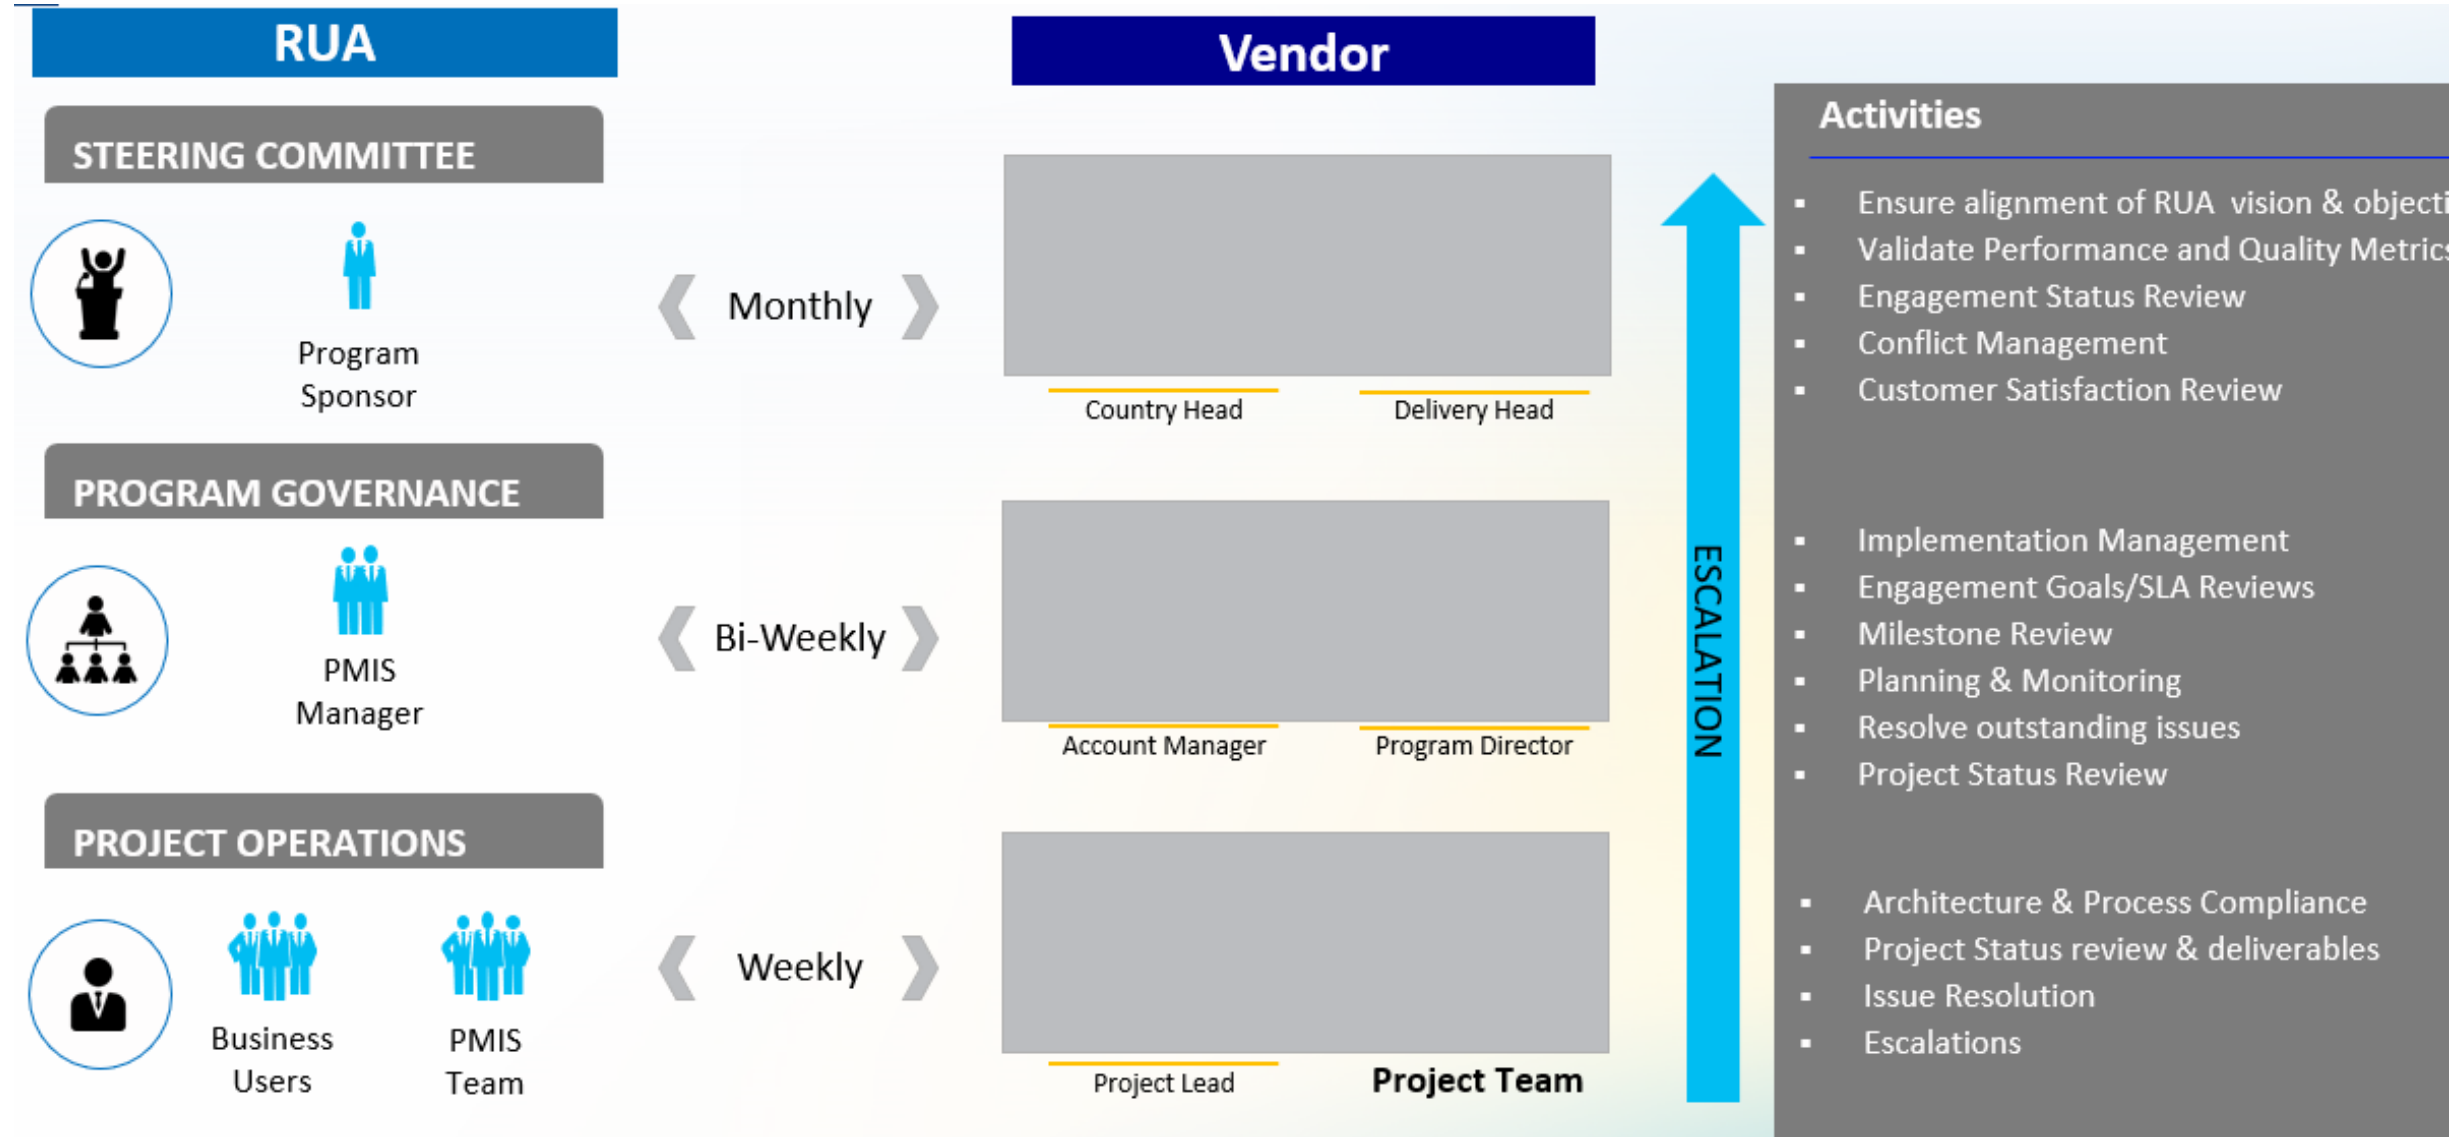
RUA

STEERING COMMITTEE

Program Sponsor

PROGRAM GOVERNANCE

PMIS Manager

PROJECT OPERATIONS

Business Users

PMIS Team

Monthly

Bi-Weekly

Weekly

Vendor

Country Head

Delivery Head

Account Manager

Program Director

Project Lead

Project Team

ESCALATION

Activities

- Ensure alignment of RUA vision & objecti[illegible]
- Validate Performance and Quality Metric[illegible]
- Engagement Status Review
- Conflict Management
- Customer Satisfaction Review

- Implementation Management
- Engagement Goals/SLA Reviews
- Milestone Review
- Planning & Monitoring
- Resolve outstanding issues
- Project Status Review

- Architecture & Process Compliance
- Project Status review & deliverables
- Issue Resolution
- Escalations